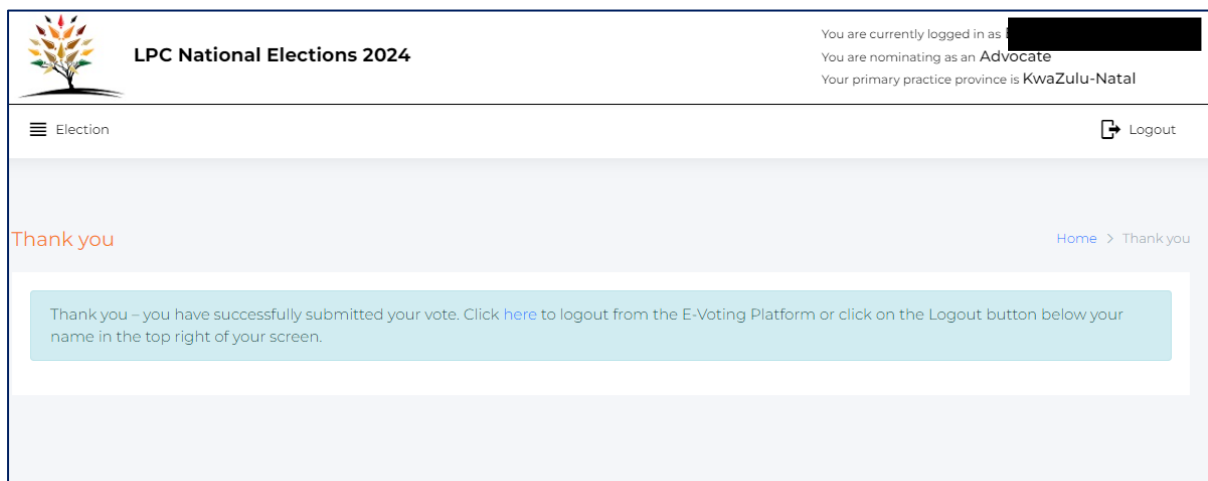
LPC National Elections 2024

You are currently logged in as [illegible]
You are nominating as an Advocate
Your primary practice province is KwaZulu-Natal

Election

Logout

Thank you

Home > Thank you

Thank you – you have successfully submitted your vote. Click here to logout from the E-Voting Platform or click on the Logout button below your name in the top right of your screen.